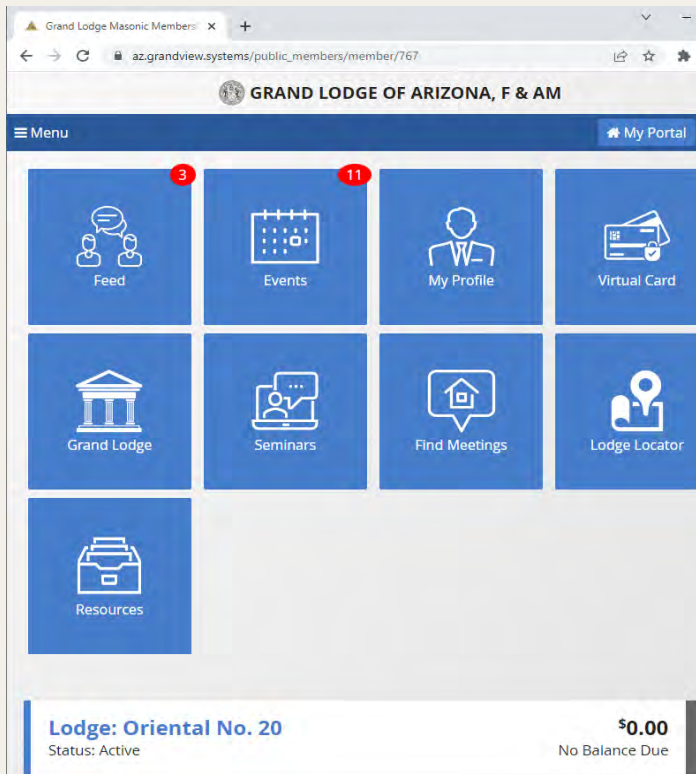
Grand Lodge Masonic Members

az.grandview.systems/public_members/member/767

GRAND LODGE OF ARIZONA, F & AM

Menu

My Portal

3

Feed

11

Events

My Profile

Virtual Card

Grand Lodge

Seminars

Find Meetings

Lodge Locator

Resources

Lodge: Oriental No. 20
Status: Active

$0.00
No Balance Due